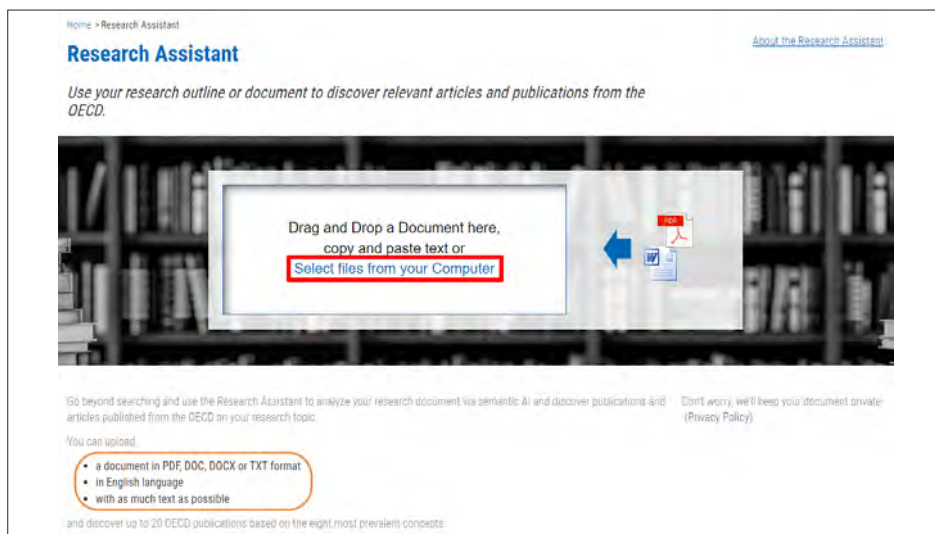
Home > Research Assistant

Research Assistant

About the Research Assistant

Use your research outline or document to discover relevant articles and publications from the OECD.

Drag and Drop a Document here, copy and paste text or Select files from your Computer

PDF

W

Go beyond searching and use the Research Assistant to analyze your research document via semantic AI and discover publications and articles published from the OECD on your research topic

Don't worry, we'll keep your document private (Privacy Policy)

You can upload

- a document in PDF, DOC, DOCX or TXT format
- in English language
- with as much text as possible

and discover up to 20 OECD publications based on the eight most prevalent concepts